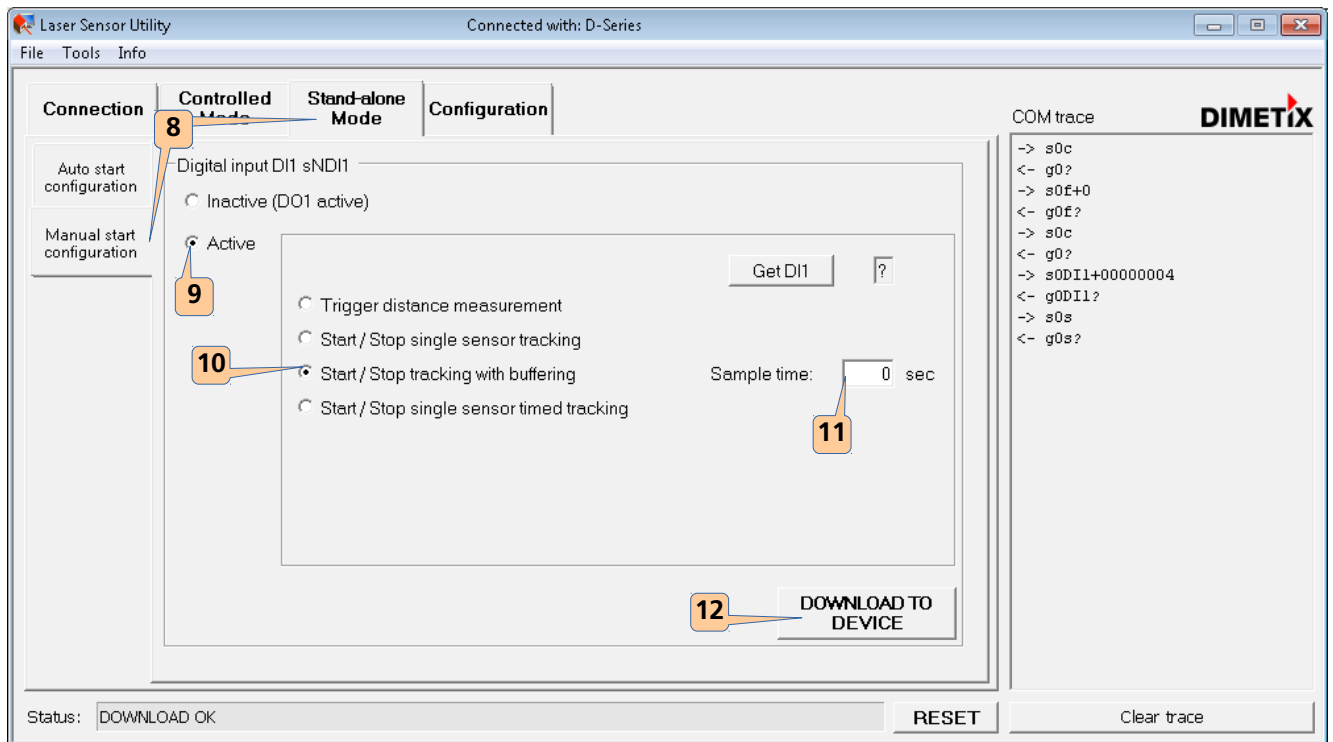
Laser Sensor Utility
Connected with: D-Series
File Tools Info

Connection
Controlled Mode
Stand-alone Mode
Configuration
8

COM trace
DIMETIX

Auto start configuration
Manual start configuration

Digital input DI1 sNDI1
Inactive (DO1 active)
Active
9
Get DI1
?
Trigger distance measurement
Start / Stop single sensor tracking
10
Start / Stop tracking with buffering
Sample time: 0 sec
Start / Stop single sensor timed tracking
11
12
DOWNLOAD TO DEVICE

-> s0c
<- g0?
-> s0f+0
<- g0f?
-> s0c
<- g0?
-> s0DI1+00000004
<- g0DI1?
-> s0s
<- g0s?

Status: DOWNLOAD OK
RESET
Clear trace